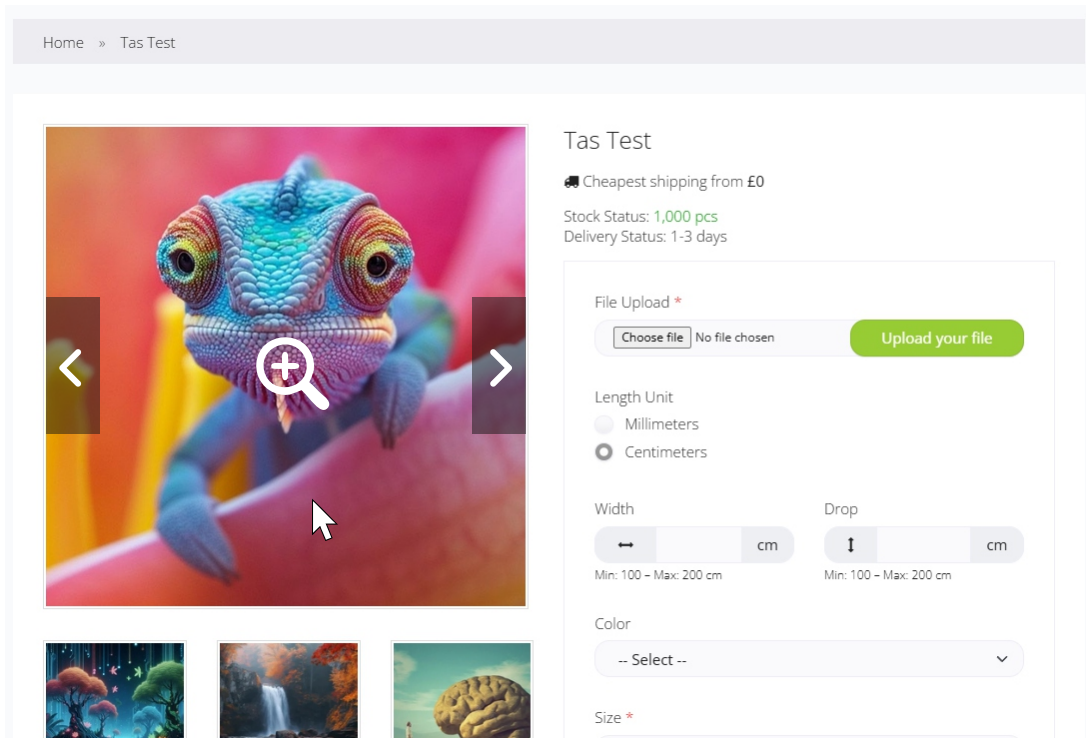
Home » Tas Test

Tas Test

Cheapest shipping from £0

Stock Status: 1,000 pcs
Delivery Status: 1-3 days

File Upload *
Choose file No file chosen
Upload your file

Length Unit
Millimeters
Centimeters

Width
cm
Min: 100 – Max: 200 cm

Drop
cm
Min: 100 – Max: 200 cm

Color
-- Select --

Size *